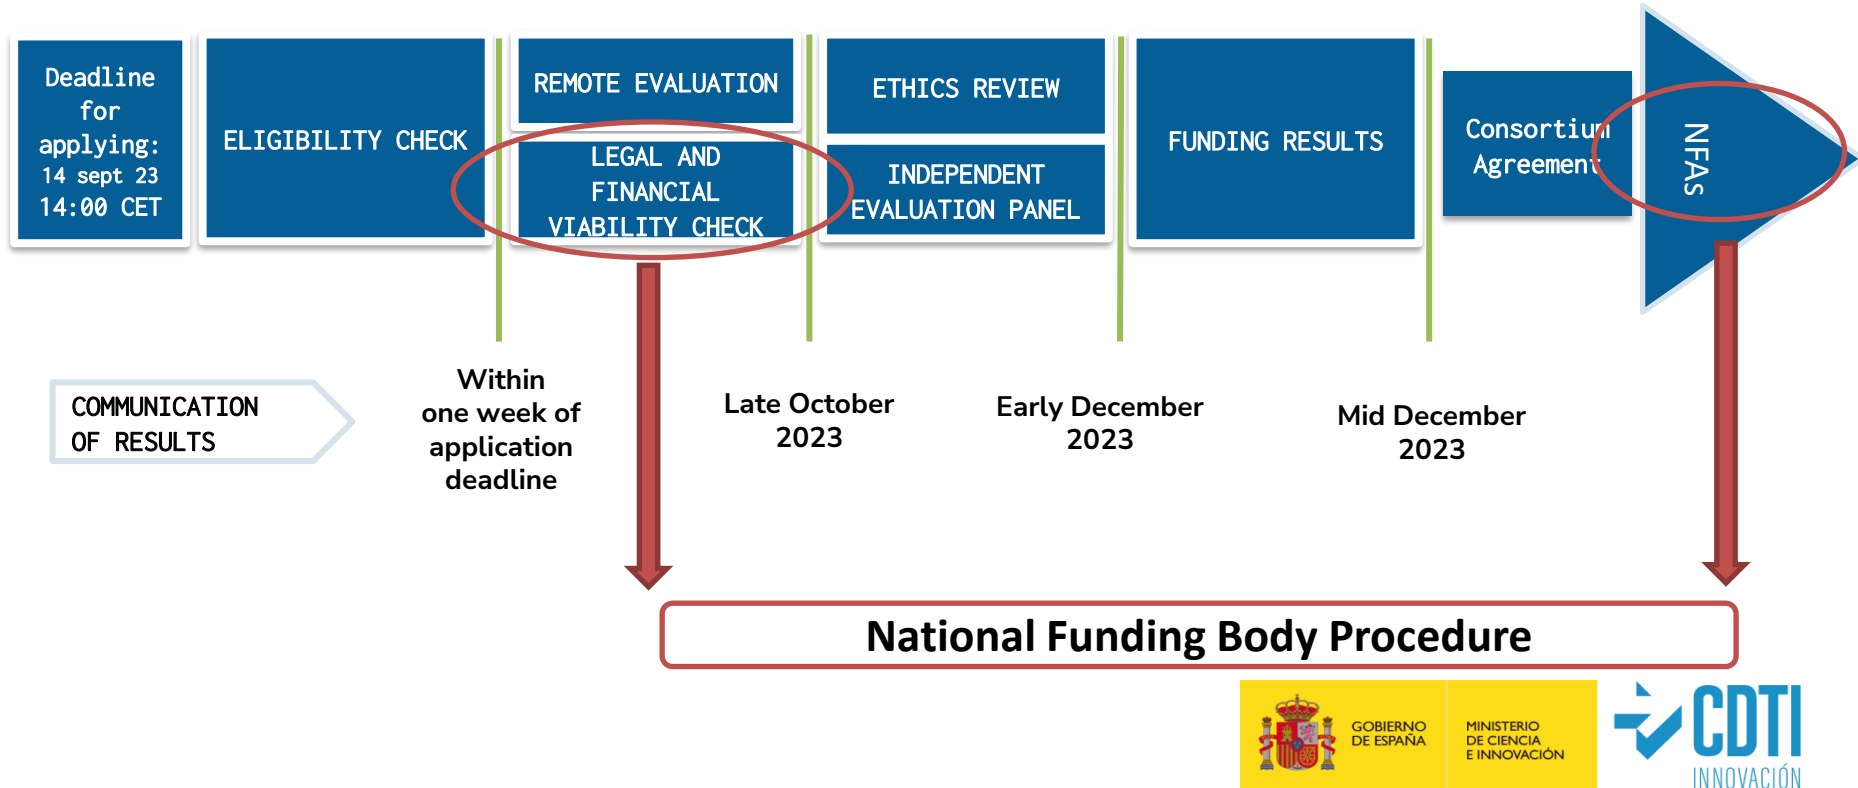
Deadline for applying: 14 sept 23 14:00 CET

ELIGIBILITY CHECK

REMOTE EVALUATION

LEGAL AND FINANCIAL VIABILITY CHECK

ETHICS REVIEW

INDEPENDENT EVALUATION PANEL

FUNDING RESULTS

Consortium Agreement

NFAS

COMMUNICATION OF RESULTS

Within one week of application deadline

Late October 2023

Early December 2023

Mid December 2023

National Funding Body Procedure

GOBIERNO DE ESPAÑA

MINISTERIO DE CIENCIA E INNOVACIÓN

CDTI INNOVACIÓN